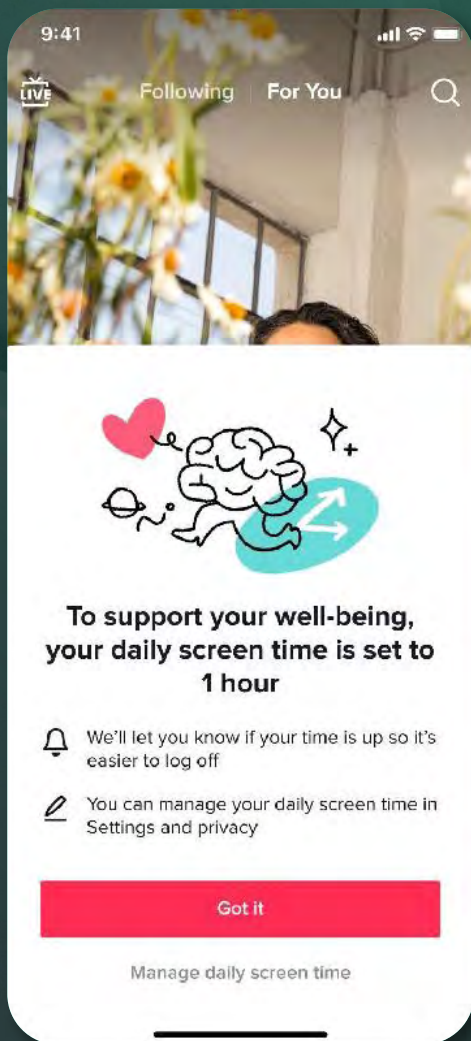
9:41

LIVE

Following For You

To support your well-being, your daily screen time is set to 1 hour

We'll let you know if your time is up so it's easier to log off

You can manage your daily screen time in Settings and privacy

Got it

Manage daily screen time